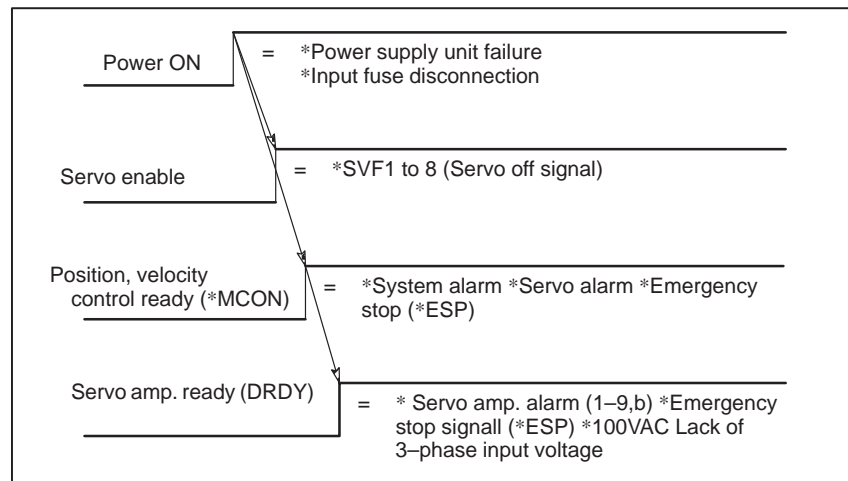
Power ON

= *Power supply unit failure
*Input fuse disconnection

Servo enable

= *SVF1 to 8 (Servo off signal)

Position, velocity control ready (*MCON)

= *System alarm *Servo alarm *Emergency stop (*ESP)

Servo amp. ready (DRDY)

= * Servo amp. alarm (1–9,b) *Emergency stop signall (*ESP) *100VAC Lack of 3–phase input voltage